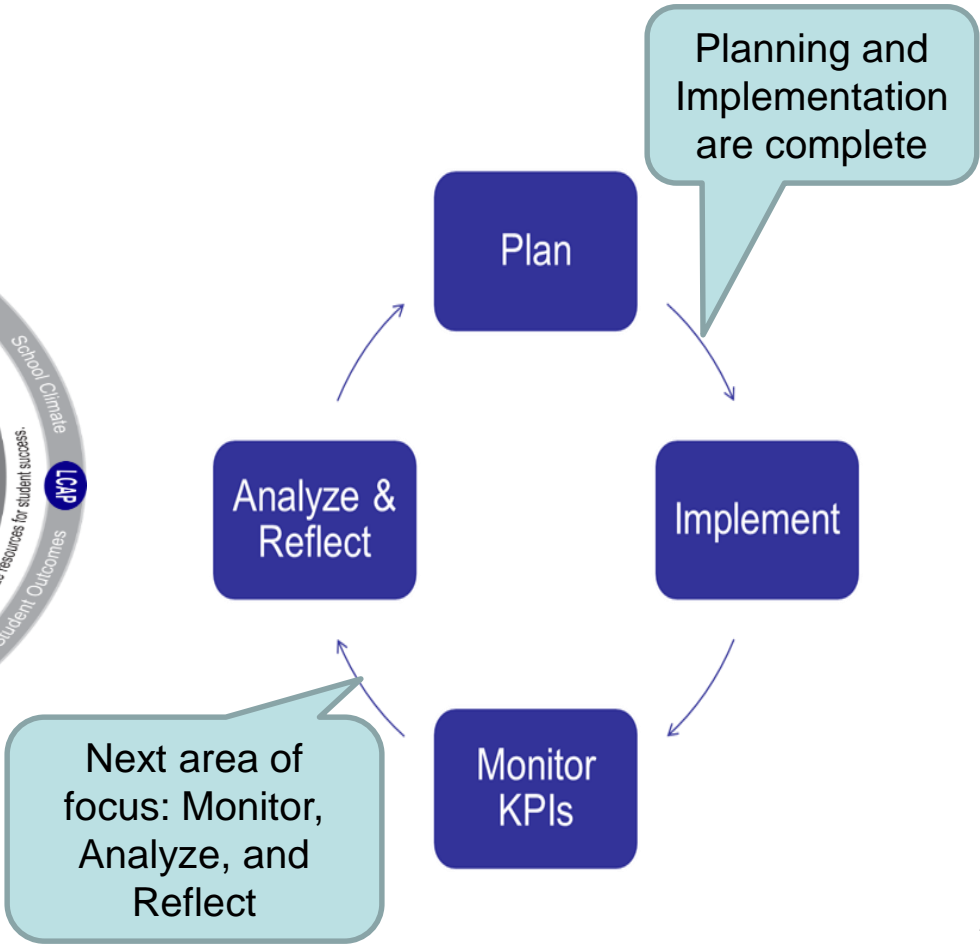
Planning and Implementation are complete

Plan

Implement

Monitor KPIs

Analyze & Reflect

Next area of focus: Monitor, Analyze, and Reflect

School Climate

LCAP

resources for student success.

Student Outcomes